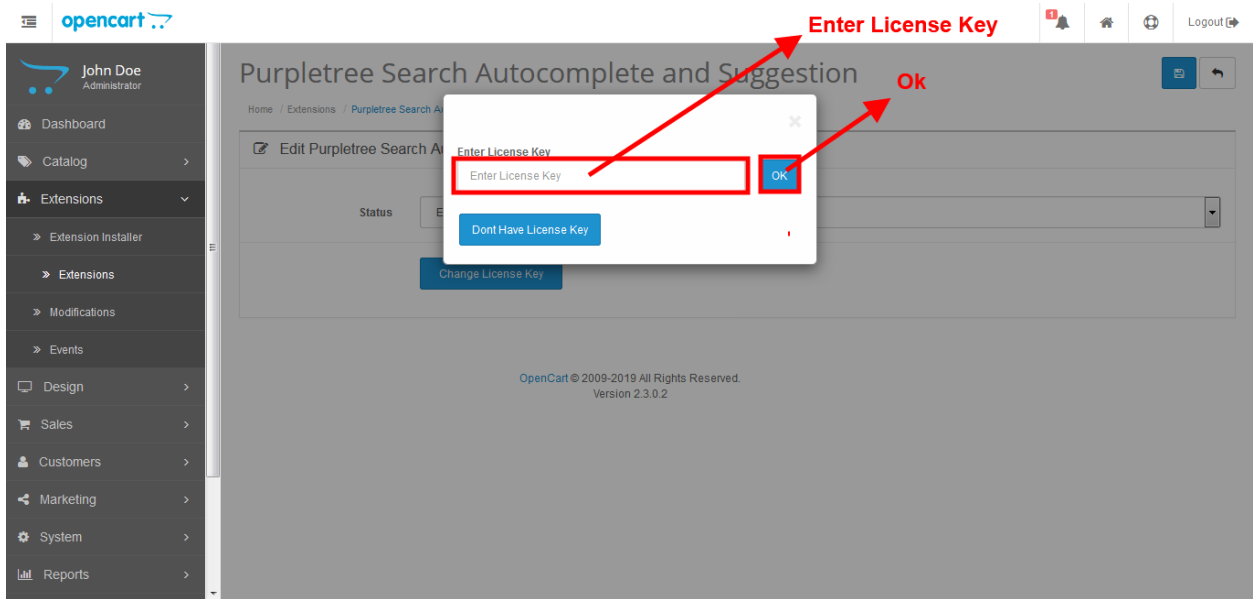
opencart

Enter License Key

1

Logout

John Doe
Administrator

Dashboard
Catalog
Extensions
» Extension Installer
» Extensions
» Modifications
» Events
Design
Sales
Customers
Marketing
System
Reports

Purpletree Search Autocomplete and Suggestion

Ok

Home / Extensions / Purpletree Search A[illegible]

Edit Purpletree Search A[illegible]

Status

Change License Key

×

Enter License Key

Enter License Key

OK

Dont Have License Key

OpenCart © 2009-2019 All Rights Reserved.
Version 2.3.0.2